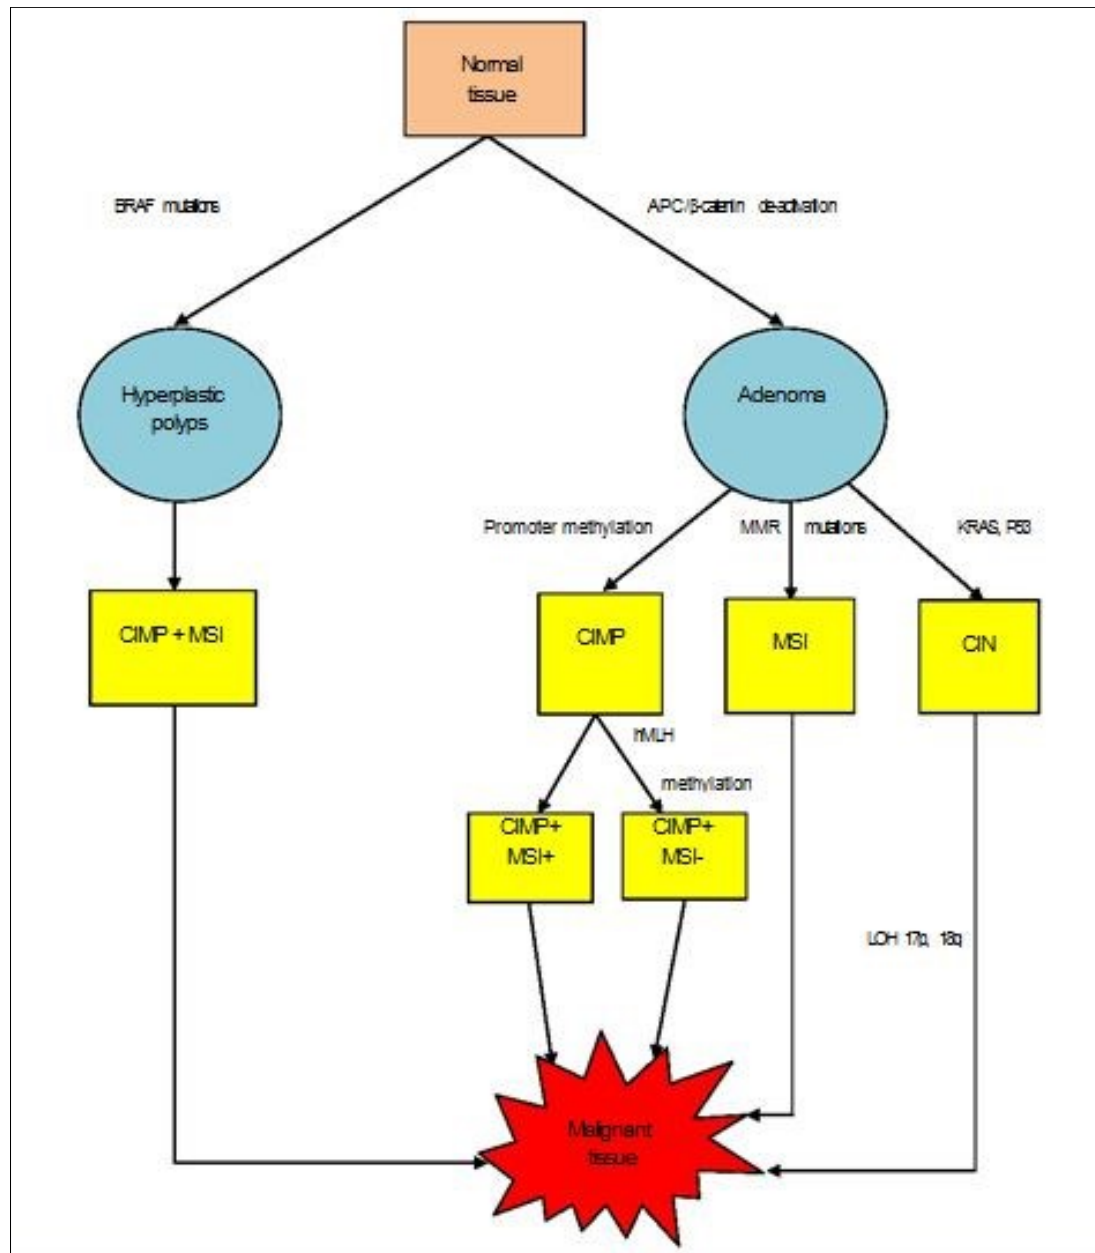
Normal tissue

BRAF mutations

APC/β-catenin deactivation

Hyperplastic polyps

Adenoma

Promoter methylation

MMR mutations

KRAS, P53

CIMP + MSI

CIMP

MSI

CIN

hMLH

methylation

CIMP+ MSI+

CIMP+ MSI-

LOH 17p, 18q

Malignant tissue